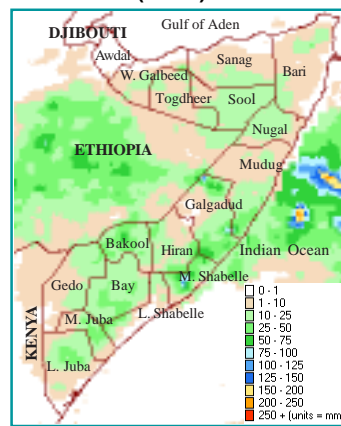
DJIBOUTI
Gulf of Aden
Awdal
Sanag
W. Galbeed
Bari
Togdheer
Sool
Nugal
ETHIOPIA
Mudug
Galgadud
Bakool
Hiran
Indian Ocean
M. Shabelle
Gedo
Bay
L. Shabelle
M. Juba
KENYA
L. Juba
0 - 1
1 - 10
10 - 25
25 - 50
50 - 75
75 - 100
100 - 125
125 - 150
150 - 200
200 - 250
250 + (units = mm